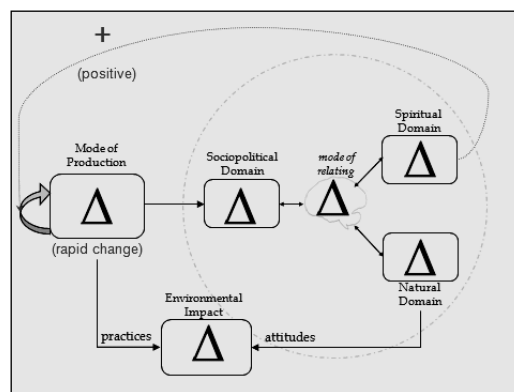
+
(positive)

Mode of Production
$\Delta$
(rapid change)

Sociopolitical Domain
$\Delta$

mode of relating
$\Delta$

Spiritual Domain
$\Delta$

$\Delta$
Natural Domain

Environmental Impact
practices
$\Delta$
attitudes